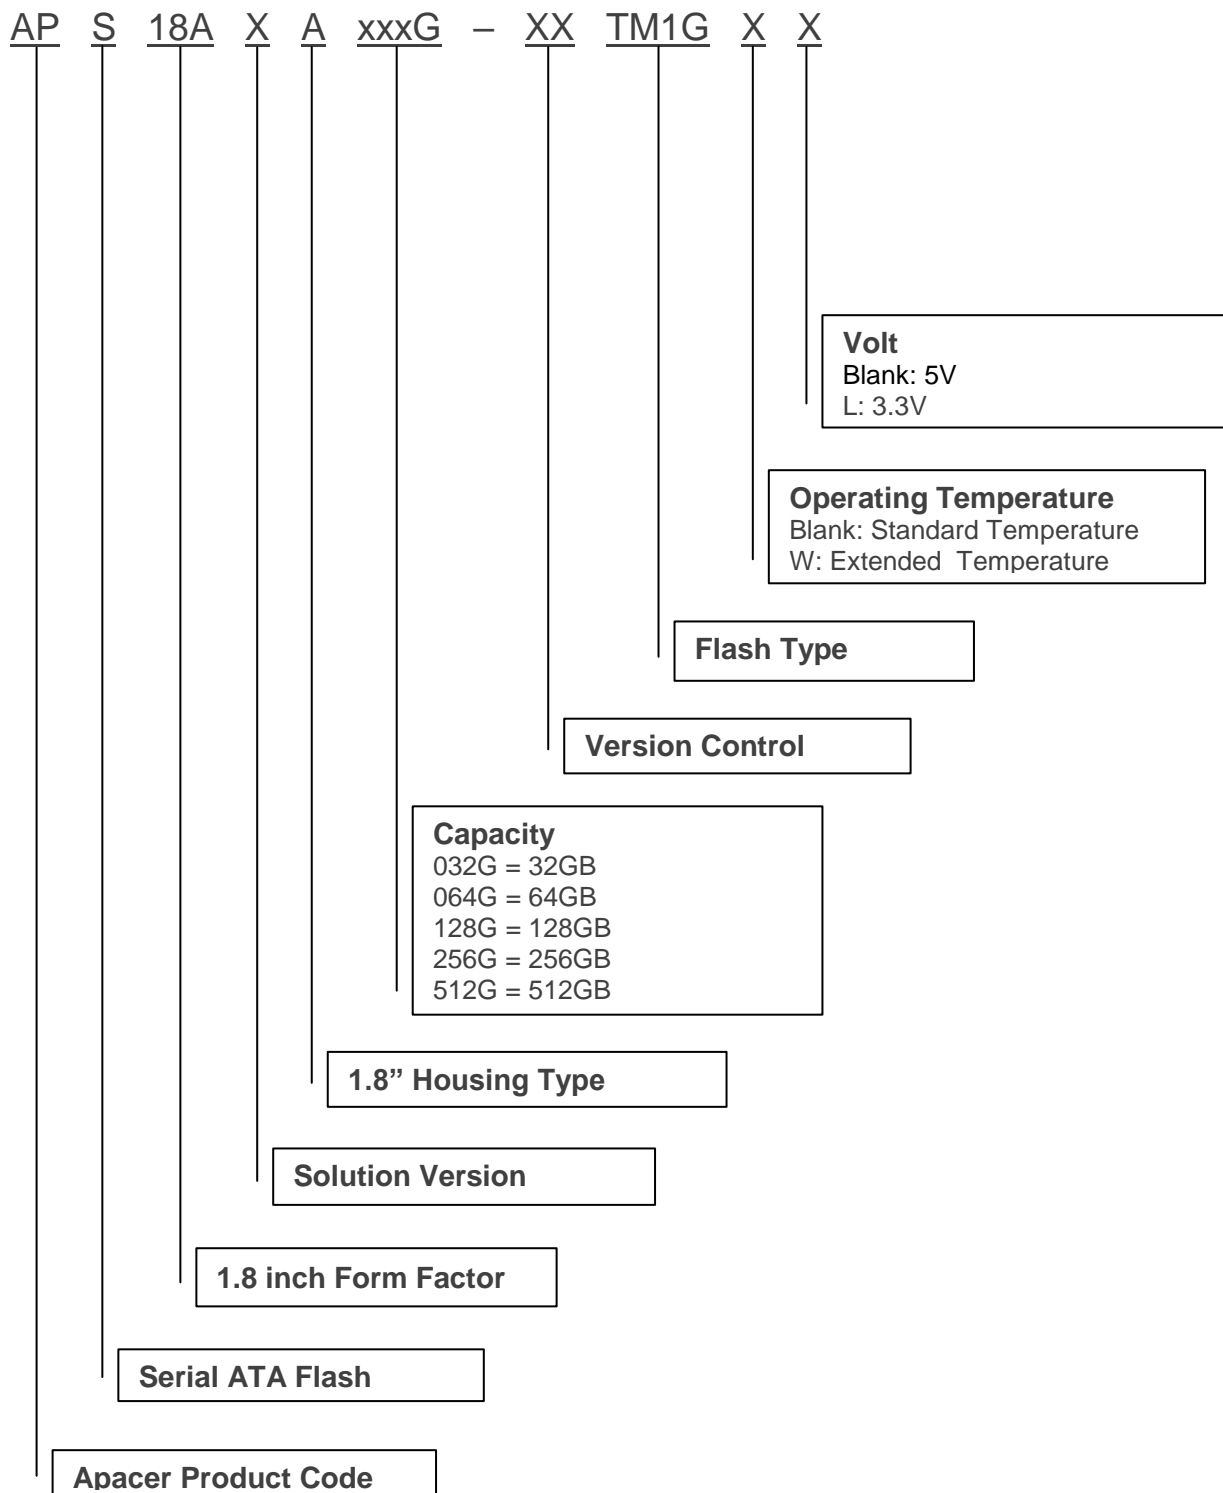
AP S 18A X A xxxG – XX TM1G X X

Volt
Blank: 5V
L: 3.3V

Operating Temperature
Blank: Standard Temperature
W: Extended Temperature

Flash Type

Version Control

Capacity
032G = 32GB
064G = 64GB
128G = 128GB
256G = 256GB
512G = 512GB

1.8” Housing Type

Solution Version

1.8 inch Form Factor

Serial ATA Flash

Apacer Product Code